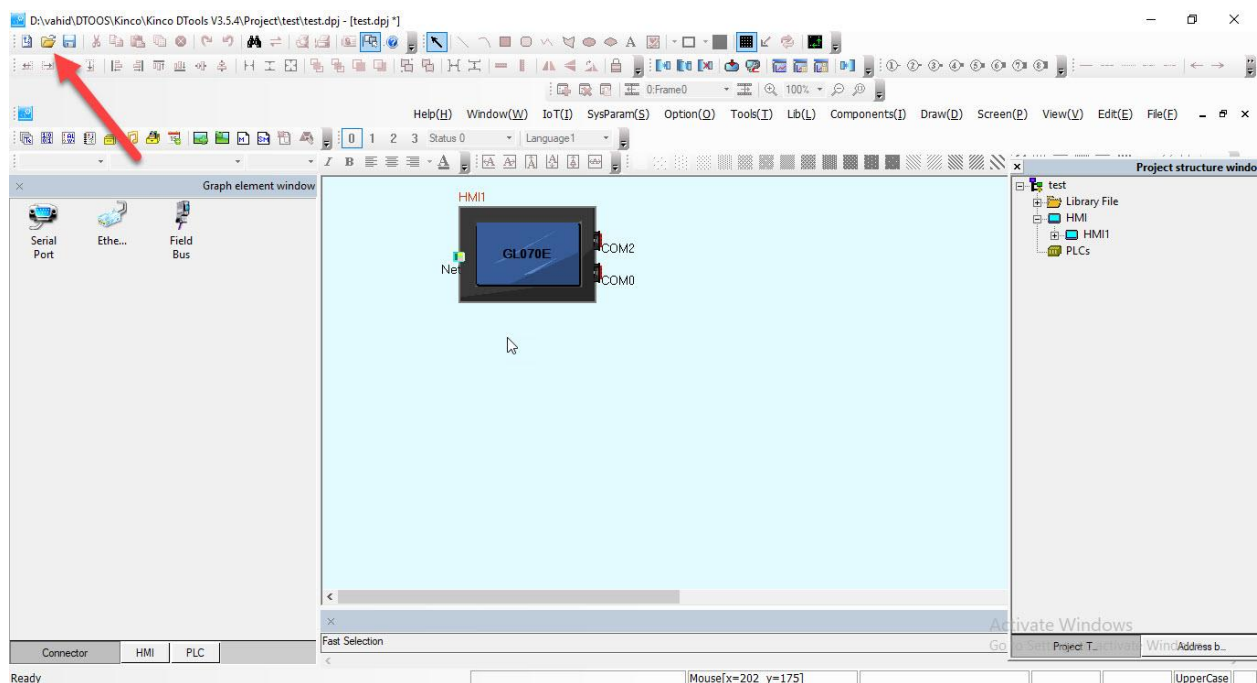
D:\vahid\DTOOS\Kinco\Kinco DTools V3.5.4\Project\test\test.dpj - [test.dpj *]

0:Frame0
100%

Help(H) Window(W) IoT(I) SysParam(S) Option(O) Tools(T) Lib(L) Components(I) Draw(D) Screen(P) View(V) Edit(E) File(F)

0 1 2 3 Status 0 Language1

Graph element window

Serial Port
Ethe...
Field Bus

HMI1
GL070E
Net
COM2
COM0

Project structure windo
test
Library File
HMI
HMI1
PLCs

Fast Selection

Connector HMI PLC

Activate Windows
Go to Settings to activate Windows.
Project T...
Address b...

Ready
Mouse[x=202 y=175]
UpperCase